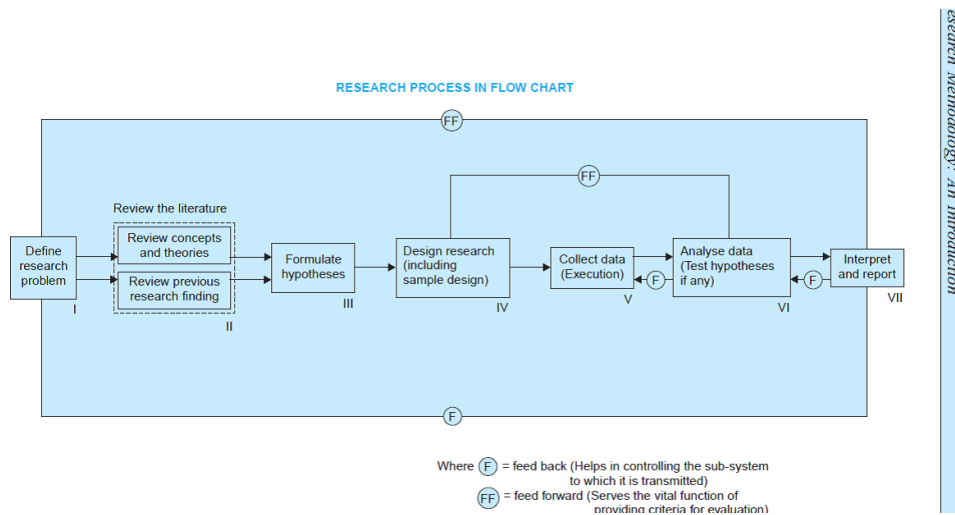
esearch Methodology: An Introduction

RESEARCH PROCESS IN FLOW CHART

FF

Review the literature

Define research problem

I

Review concepts and theories

Review previous research finding

II

Formulate hypotheses

III

FF

Design research (including sample design)

IV

Collect data (Execution)

V

F

Analyse data (Test hypotheses if any)

VI

F

Interpret and report

VII

F

Where F = feed back (Helps in controlling the sub-system to which it is transmitted)

FF = feed forward (Serves the vital function of providing criteria for evaluation)